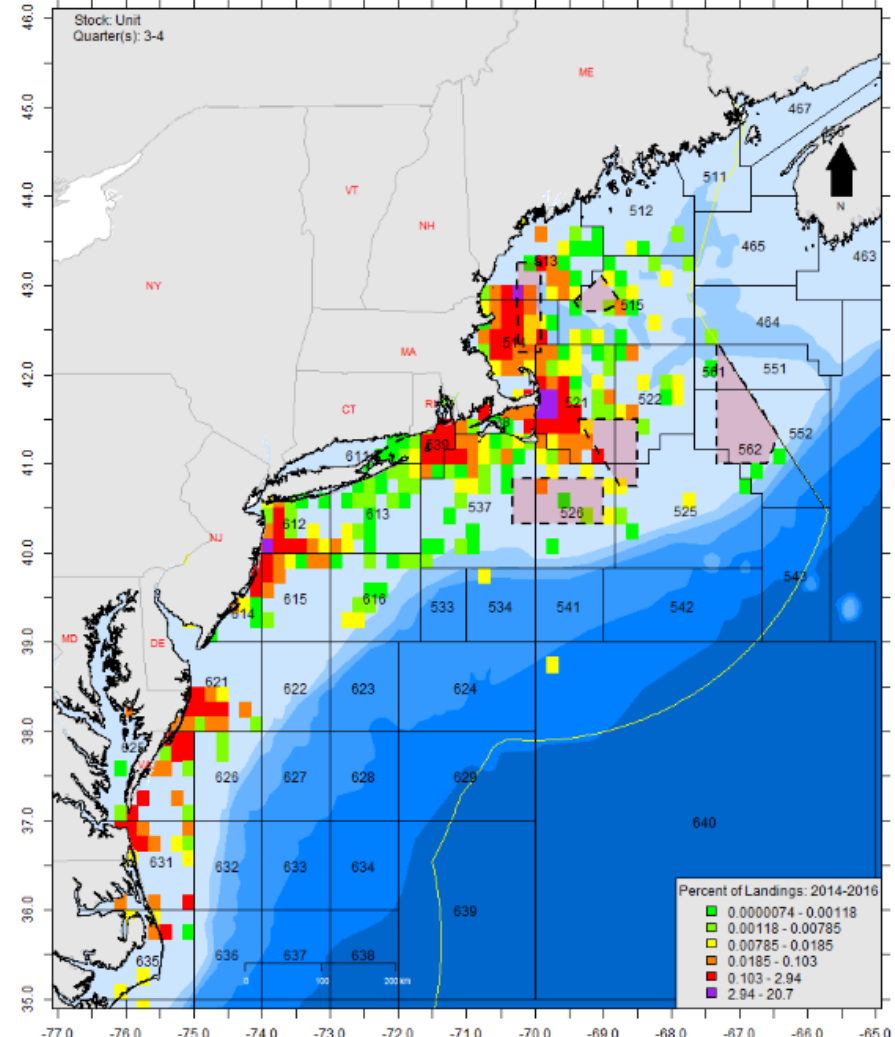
Stock: Unit
Quarter(s): 3-4

46.0
45.0
44.0
43.0
42.0
41.0
40.0
39.0
38.0
37.0
36.0
35.0

ME
VT
NH
NY
MA
CT
RI
NJ
MD
DE
VA

N

467
511
512
465
463
513
515
464
514
561
551
521
522
539
552
611
562
537
612
613
526
525
543
614
615
616
533
534
541
542
621
622
623
624
625
626
627
628
629
640
631
632
633
634
639
635
636
637
638

0
100
200 km

Percent of Landings: 2014-2016
0.0000074 - 0.00118
0.00118 - 0.00785
0.00785 - 0.0185
0.0185 - 0.103
0.103 - 2.94
2.94 - 20.7

-77.0
-76.0
-75.0
-74.0
-73.0
-72.0
-71.0
-70.0
-69.0
-68.0
-67.0
-66.0
-65.0